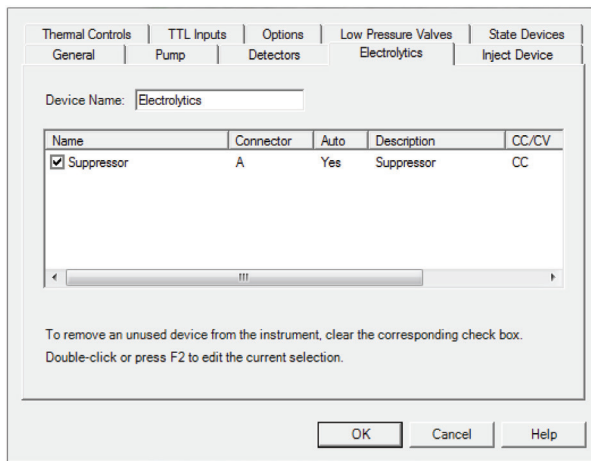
Thermal Controls | TTL Inputs | Options | Low Pressure Valves | State Devices
General | Pump | Detectors | Electrolytics | Inject Device

Device Name: Electrolytics

| Name | Connector | Auto | Description | CC/CV |
|---|---|---|---|---|
| ☑ Suppressor | A | Yes | Suppressor | CC |

III

To remove an unused device from the instrument, clear the corresponding check box.
Double-click or press F2 to edit the current selection.

OK | Cancel | Help